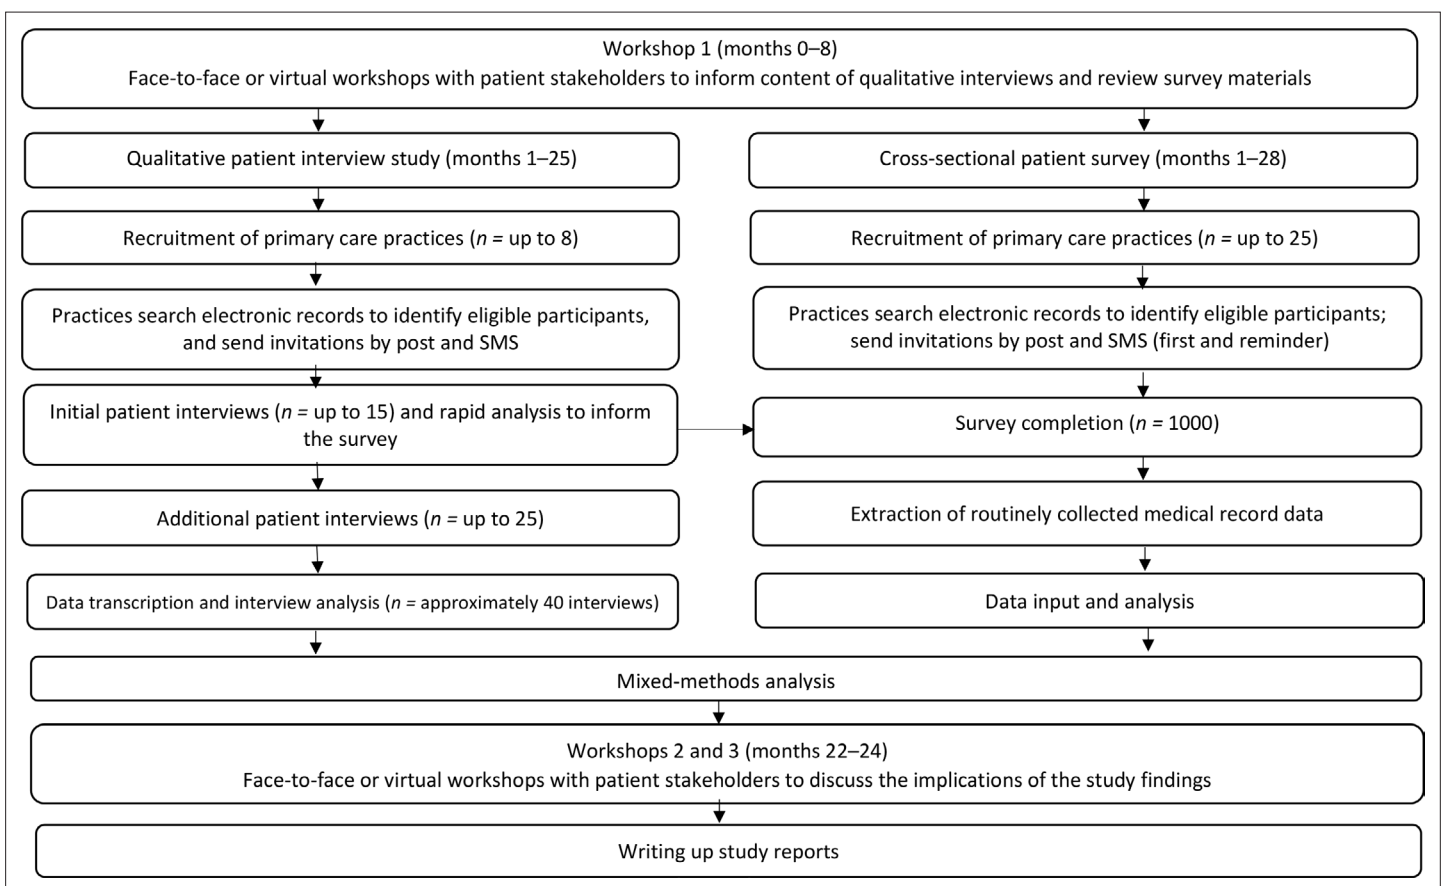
Workshop 1 (months 0–8)
Face-to-face or virtual workshops with patient stakeholders to inform content of qualitative interviews and review survey materials

Qualitative patient interview study (months 1–25)

Recruitment of primary care practices ($n$ = up to 8)

Practices search electronic records to identify eligible participants, and send invitations by post and SMS

Initial patient interviews ($n$ = up to 15) and rapid analysis to inform the survey

Additional patient interviews ($n$ = up to 25)

Data transcription and interview analysis ($n$ = approximately 40 interviews)

Cross-sectional patient survey (months 1–28)

Recruitment of primary care practices ($n$ = up to 25)

Practices search electronic records to identify eligible participants; send invitations by post and SMS (first and reminder)

Survey completion ($n$ = 1000)

Extraction of routinely collected medical record data

Data input and analysis

Mixed-methods analysis

Workshops 2 and 3 (months 22–24)
Face-to-face or virtual workshops with patient stakeholders to discuss the implications of the study findings

Writing up study reports